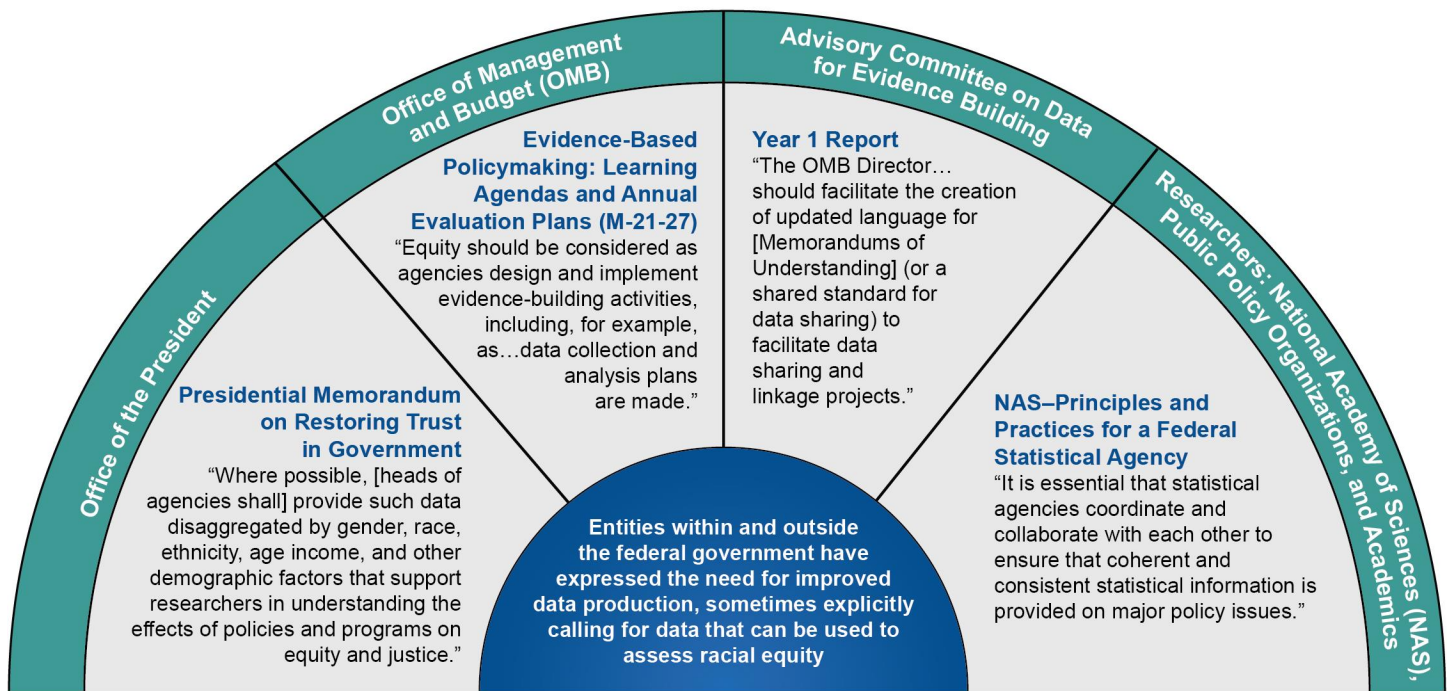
Office of the President

Presidential Memorandum on Restoring Trust in Government
“Where possible, [heads of agencies shall] provide such data disaggregated by gender, race, ethnicity, age income, and other demographic factors that support researchers in understanding the effects of policies and programs on equity and justice.”

Office of Management and Budget (OMB)

Evidence-Based Policymaking: Learning Agendas and Annual Evaluation Plans (M-21-27)
“Equity should be considered as agencies design and implement evidence-building activities, including, for example, as…data collection and analysis plans are made.”

Advisory Committee on Data for Evidence Building

Year 1 Report
“The OMB Director… should facilitate the creation of updated language for [Memorandums of Understanding] (or a shared standard for data sharing) to facilitate data sharing and linkage projects.”

Researchers: National Academy of Sciences (NAS), Public Policy Organizations, and Academics

NAS–Principles and Practices for a Federal Statistical Agency
“It is essential that statistical agencies coordinate and collaborate with each other to ensure that coherent and consistent statistical information is provided on major policy issues.”

Entities within and outside the federal government have expressed the need for improved data production, sometimes explicitly calling for data that can be used to assess racial equity